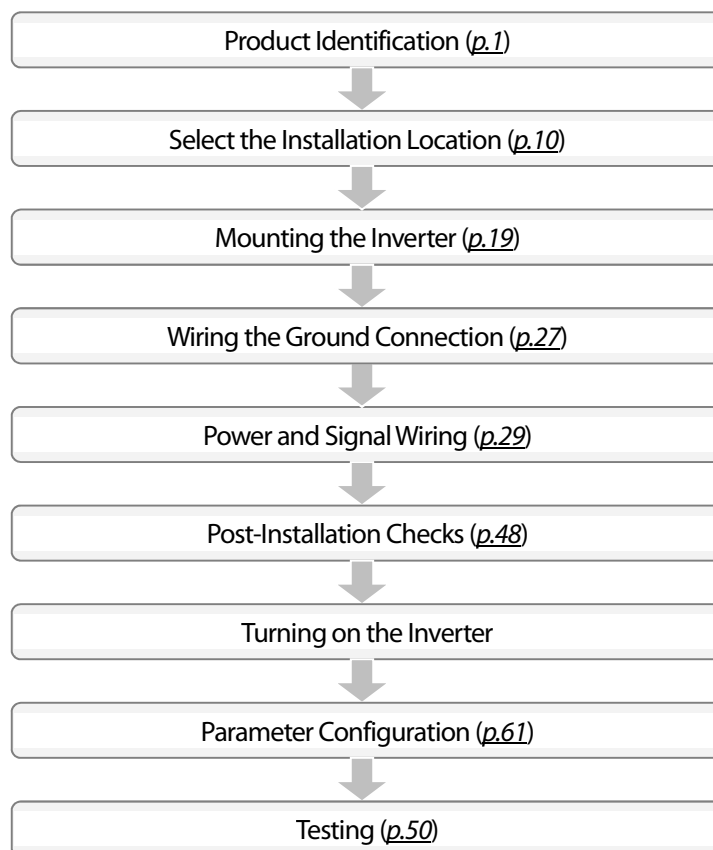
Product Identification (p.1)

Select the Installation Location (p.10)

Mounting the Inverter (p.19)

Wiring the Ground Connection (p.27)

Power and Signal Wiring (p.29)

Post-Installation Checks (p.48)

Turning on the Inverter

Parameter Configuration (p.61)

Testing (p.50)